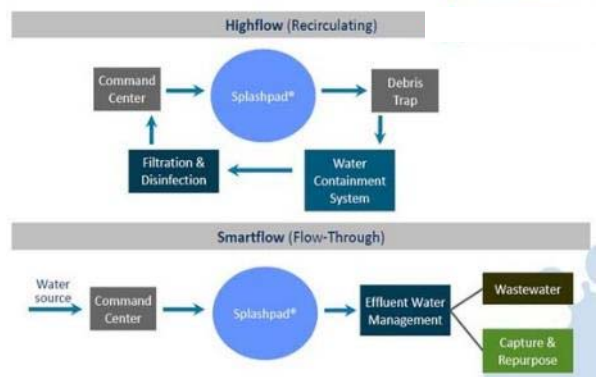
Highflow (Recirculating)

Command Center

Splashpad®

Debris Trap

Water Containment System

Filtration & Disinfection

Smartflow (Flow-Through)

Water source

Command Center

Splashpad®

Effluent Water Management

Wastewater

Capture & Repurpose